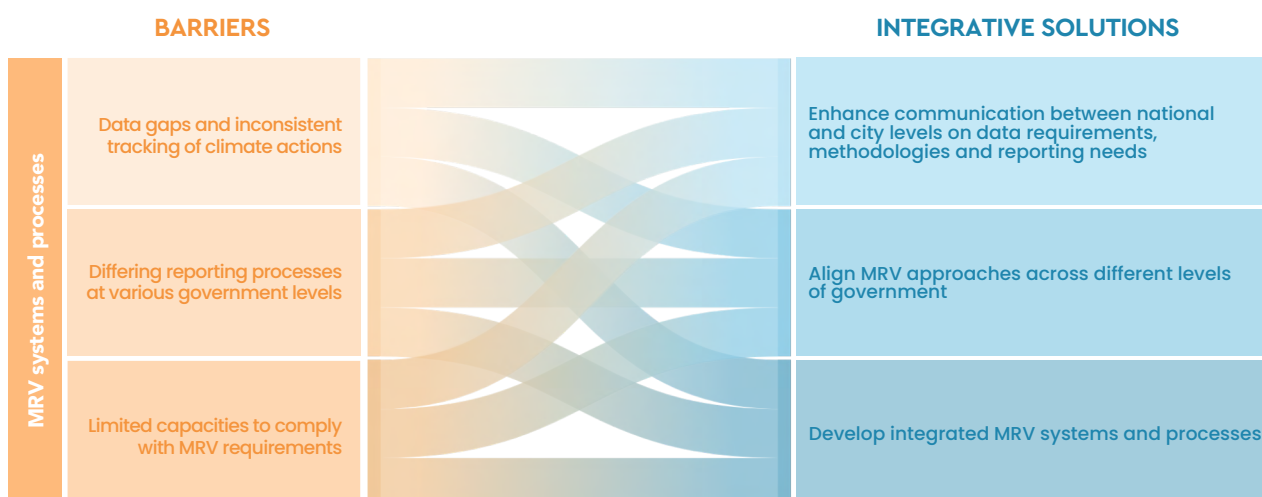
BARRIERS

INTEGRATIVE SOLUTIONS

MRV systems and processes

Data gaps and inconsistent tracking of climate actions

Enhance communication between national and city levels on data requirements, methodologies and reporting needs

Differing reporting processes at various government levels

Align MRV approaches across different levels of government

Limited capacities to comply with MRV requirements

Develop integrated MRV systems and processes